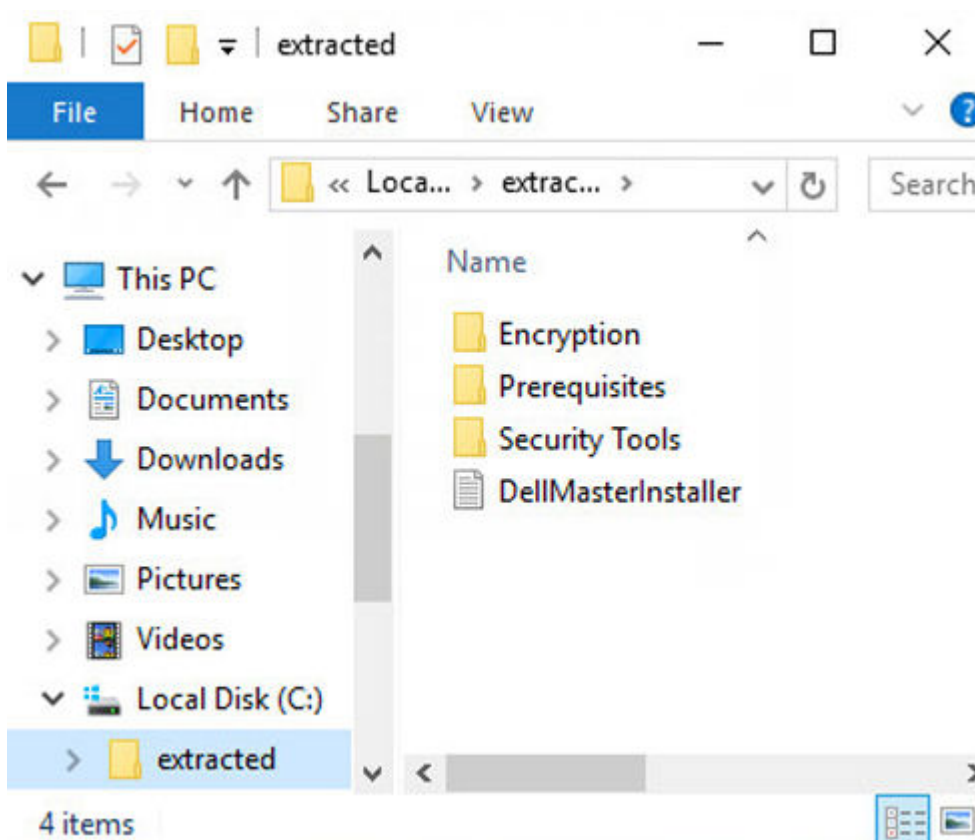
extracted

File Home Share View

« Loca... › extrac... ›

Search

This PC
Desktop
Documents
Downloads
Music
Pictures
Videos
Local Disk (C:)
extracted

Name

Encryption
Prerequisites
Security Tools
DellMasterInstaller

4 items